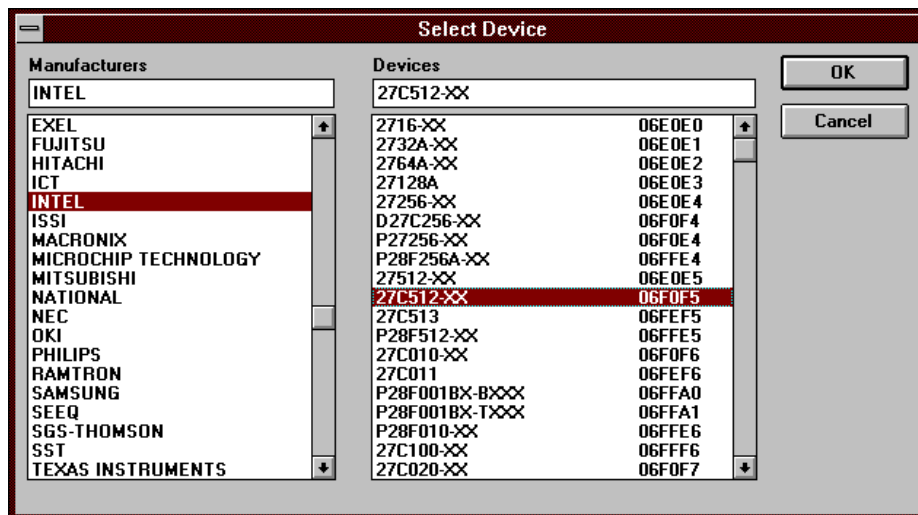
Select Device

Manufacturers

INTEL

EXEL
FUJITSU
HITACHI
ICT
INTEL
ISSI
MACRONIX
MICROCHIP TECHNOLOGY
MITSUBISHI
NATIONAL
NEC
OKI
PHILIPS
RAMTRON
SAMSUNG
SEEQ
SGS-THOMSON
SST
TEXAS INSTRUMENTS

Devices

27C512-XX

| | |
|---|---|
| 2716-XX | 06E0E0 |
| 2732A-XX | 06E0E1 |
| 2764A-XX | 06E0E2 |
| 27128A | 06E0E3 |
| 27256-XX | 06E0E4 |
| D27C256-XX | 06F0F4 |
| P27256-XX | 06F0E4 |
| P28F256A-XX | 06FFE4 |
| 27512-XX | 06E0E5 |
| 27C512-XX | 06F0F5 |
| 27C513 | 06FEF5 |
| P28F512-XX | 06FFE5 |
| 27C010-XX | 06F0F6 |
| 27C011 | 06FEF6 |
| P28F001BX-BXXX | 06FFA0 |
| P28F001BX-TXXX | 06FFA1 |
| P28F010-XX | 06FFE6 |
| 27C100-XX | 06FFF6 |
| 27C020-XX | 06F0F7 |

OK

Cancel